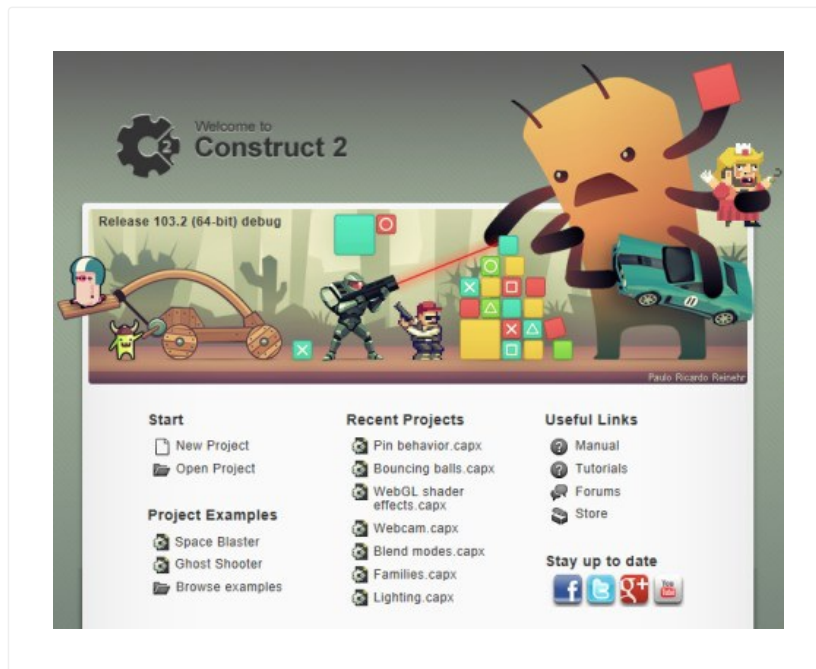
Welcome to
Construct 2

Release 103.2 (64-bit) debug

Paulo Ricardo Reinehr

Start
New Project
Open Project

Project Examples
Space Blaster
Ghost Shooter
Browse examples

Recent Projects
Pin behavior.capx
Bouncing balls.capx
WebGL shader effects.capx
Webcam.capx
Blend modes.capx
Families.capx
Lighting.capx

Useful Links
Manual
Tutorials
Forums
Store

Stay up to date